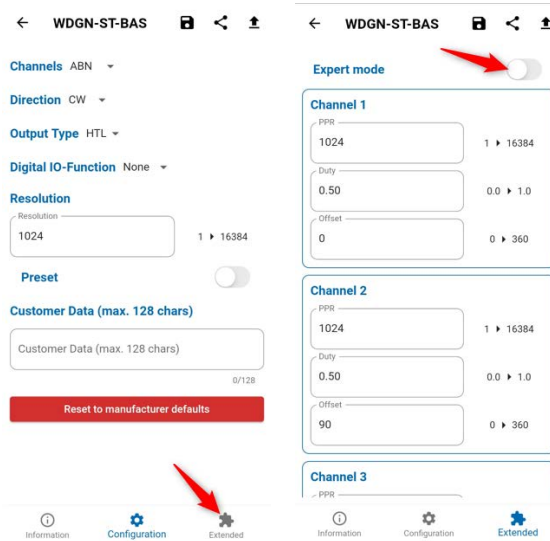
WDGN-ST-BAS

Channels ABN

Direction CW

Output Type HTL

Digital IO-Function None

Resolution

Resolution
1024
1 ▸ 16384

Preset

Customer Data (max. 128 chars)

Customer Data (max. 128 chars)
0/128

Reset to manufacturer defaults

Information Configuration Extended

WDGN-ST-BAS

Expert mode

Channel 1
PPR
1024
1 ▸ 16384
Duty
0.50
0.0 ▸ 1.0
Offset
0
0 ▸ 360

Channel 2
PPR
1024
1 ▸ 16384
Duty
0.50
0.0 ▸ 1.0
Offset
90
0 ▸ 360

Channel 3
PPR

Information Configuration Extended